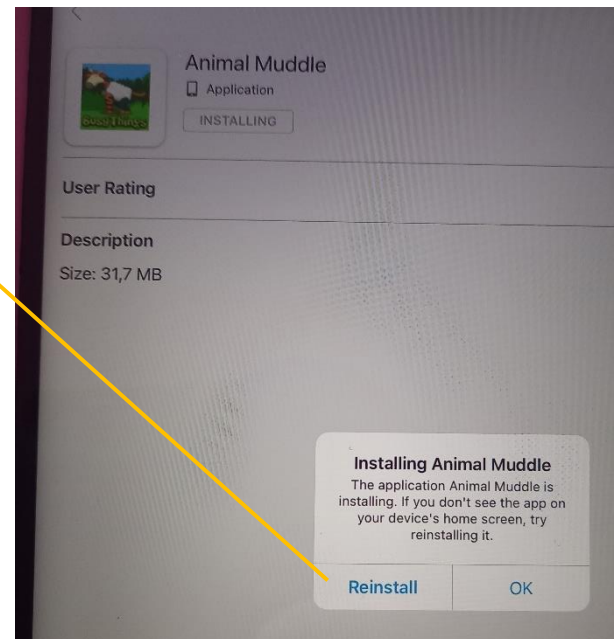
Animal Muddle
Application
INSTALLING

User Rating

Description

Size: 31,7 MB

Installing Animal Muddle
The application Animal Muddle is installing. If you don't see the app on your device's home screen, try reinstalling it.

Reinstall
OK